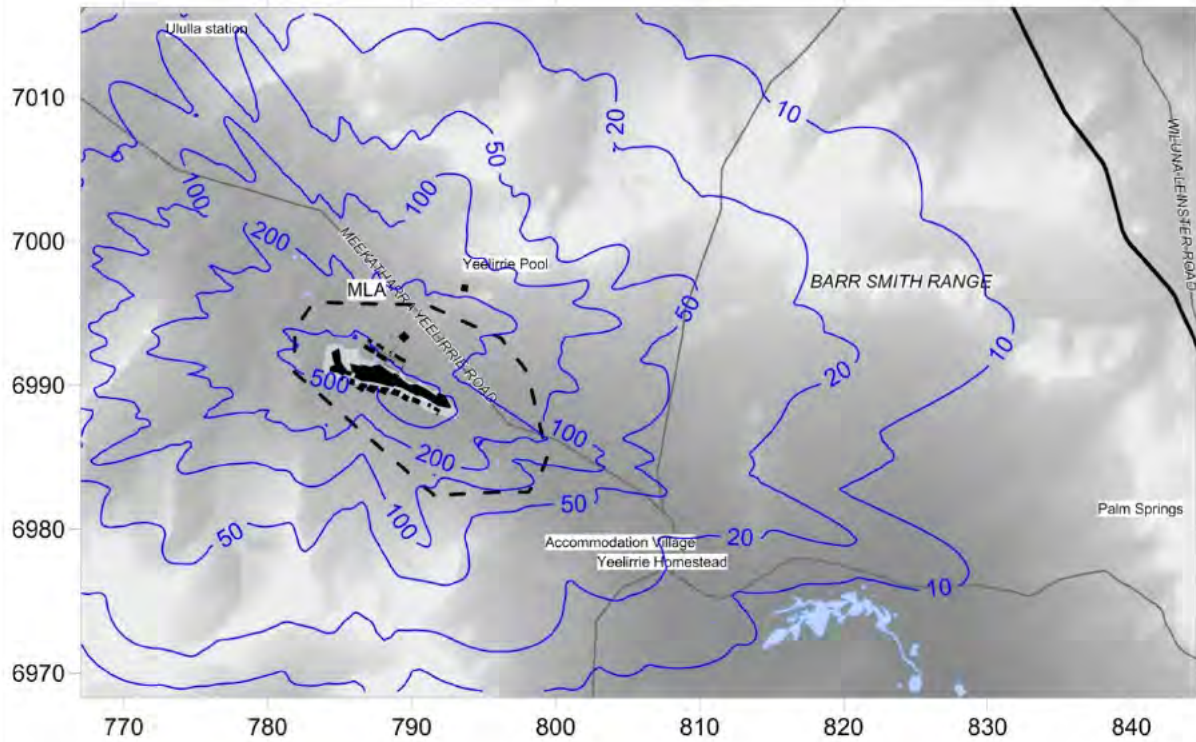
Ululla station
7010
7000
6990
6980
6970
770
780
790
800
810
820
830
840
WILUNA-LEINSTER-ROAD
10
20
50
100
100
200
MEEKATHARRA-YEELIRRIE ROAD
Yeelirrie Pool
MLA
BARR SMITH RANGE
50
10
20
500
100
200
50
50
100
20
10
Palm Springs
Accommodation Village
Yeelirrie Homestead